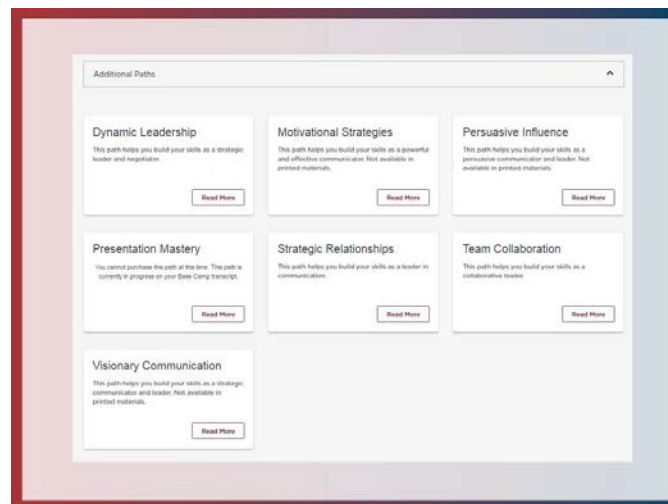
Additional Paths

Dynamic Leadership

This path helps you build your skills as a strategic leader and negotiator.

Read More

Motivational Strategies

This path helps you build your skills as a powerful and effective communicator. Not available in printed materials.

Read More

Persuasive Influence

This path helps you build your skills as a persuasive communicator and leader. Not available in printed materials.

Read More

Presentation Mastery

You cannot purchase this path at this time. This path is currently in progress on your Base Camp transcript.

Read More

Strategic Relationships

This path helps you build your skills as a leader in communication.

Read More

Team Collaboration

This path helps you build your skills as a collaborative leader.

Read More

Visionary Communication

This path helps you build your skills as a strategic communicator and leader. Not available in printed materials.

Read More